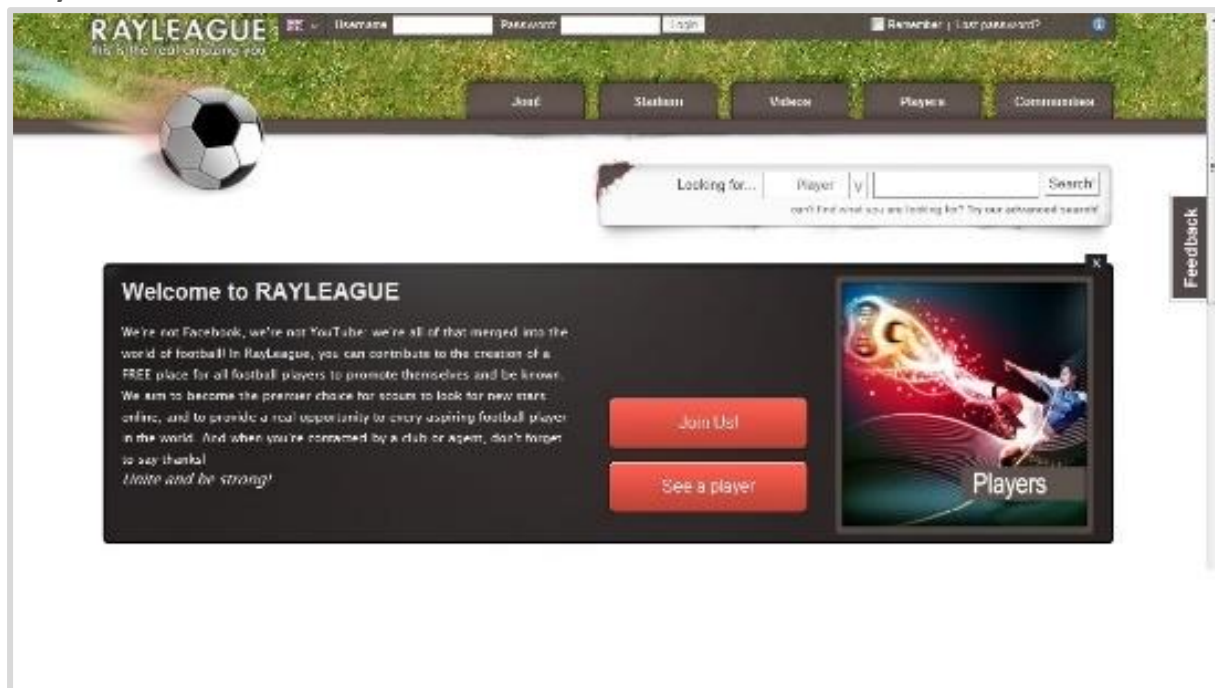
RAYLEAGUE
this is the real amazing you

Username Password Login
Remember | Lost password?

Joué Stadiums Videos Players Communities

Looking for... Player Search
can't find what you are looking for? Try our advanced search!

Feedback

Welcome to RAYLEAGUE

We're not Facebook, we're not YouTube: we're all of that merged into the world of football! In RayLeague, you can contribute to the creation of a FREE place for all football players to promote themselves and be known. We aim to become the premier choice for scouts to look for new stars online, and to provide a real opportunity to every aspiring football player in the world. And when you're contacted by a club or agent, don't forget to say thanks!
Unite and be strong!

Join Us!
See a player

Players